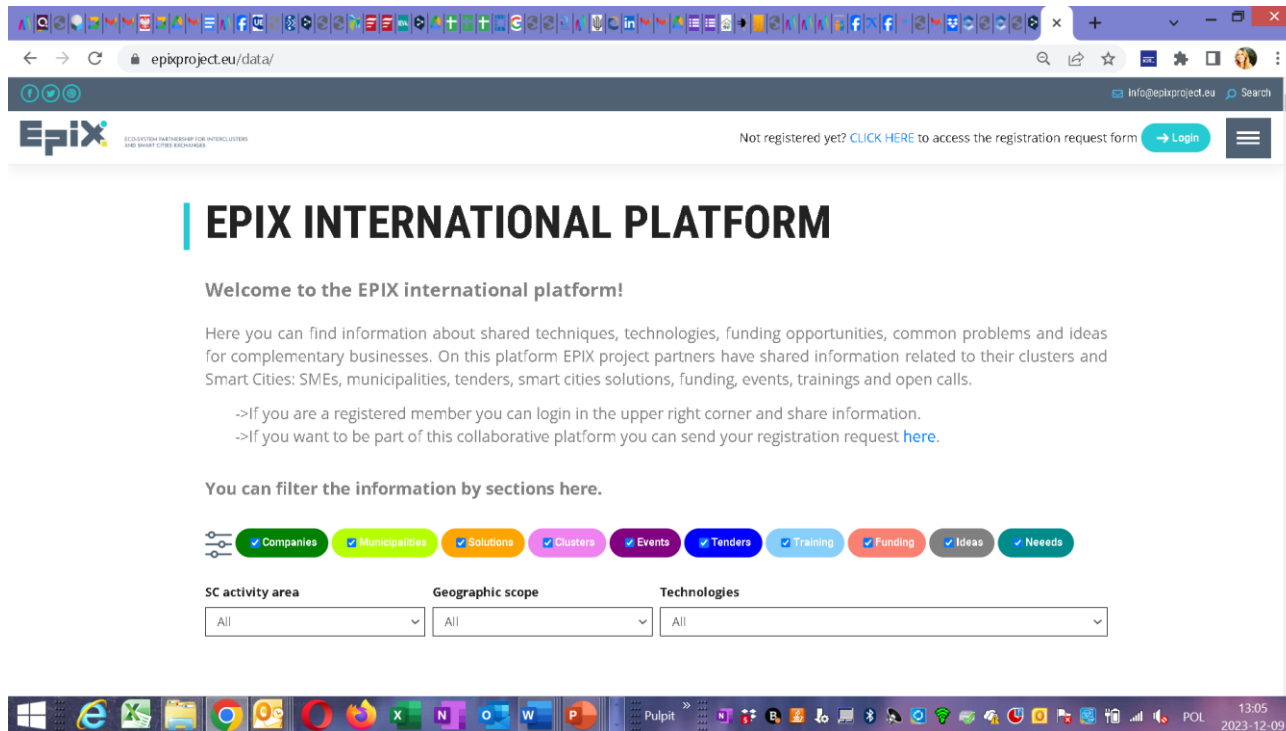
epixproject.eu/data/

info@epixproject.eu Search

EPIX ECO-SYSTEM PARTNERSHIP FOR INTERCLUSTERS AND SMART CITIES EXCHANGES

Not registered yet? CLICK HERE to access the registration request form → Login

EPIX INTERNATIONAL PLATFORM

Welcome to the EPIX international platform!

Here you can find information about shared techniques, technologies, funding opportunities, common problems and ideas for complementary businesses. On this platform EPIX project partners have shared information related to their clusters and Smart Cities: SMEs, municipalities, tenders, smart cities solutions, funding, events, trainings and open calls.

->If you are a registered member you can login in the upper right corner and share information.
->If you want to be part of this collaborative platform you can send your registration request here.

You can filter the information by sections here.

Companies Municipalities Solutions Clusters Events Tenders Training Funding Ideas Neeeds

SC activity area
All

Geographic scope
All

Technologies
All

Pulpit POL 13:05 2023-12-09